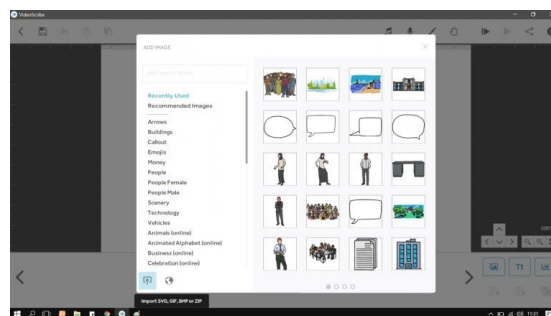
VideoScribe

ADD IMAGE

Recently Used
Recommended Images
Arrows
Buildings
Callout
Emojis
Money
People
People Female
People Male
Scenery
Technology
Vehicles
Animals (online)
Animated Alphabet (online)
Business (online)
Celebration (online)

Import SVG, GIF, BMP or ZIP

T1